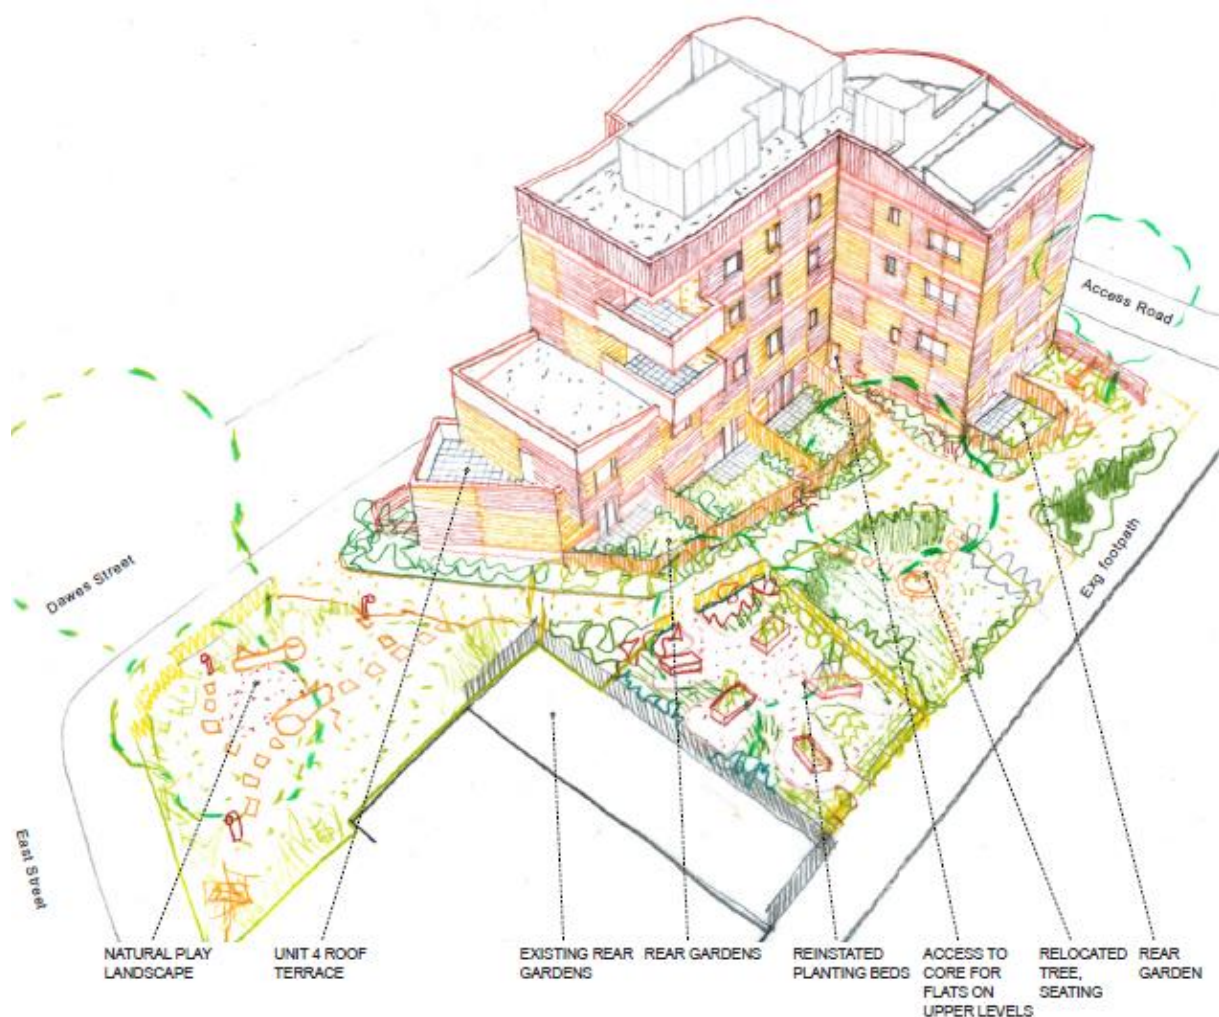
Access Road

Dawes Street

Exg footpath

East Street

NATURAL PLAY LANDSCAPE

UNIT 4 ROOF TERRACE

EXISTING REAR GARDENS

REAR GARDENS

REINSTATED PLANTING BEDS

ACCESS TO CORE FOR FLATS ON UPPER LEVELS

RELOCATED TREE, SEATING

REAR GARDEN